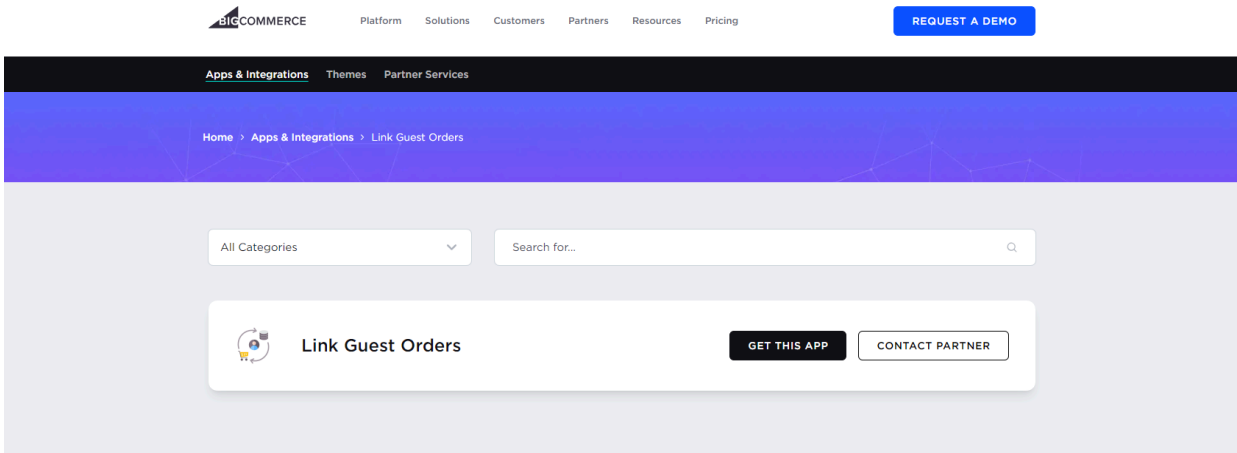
BIGCOMMERCE Platform Solutions Customers Partners Resources Pricing REQUEST A DEMO

Apps & Integrations Themes Partner Services

Home > Apps & Integrations > Link Guest Orders

All Categories

Search for...

Link Guest Orders

GET THIS APP

CONTACT PARTNER